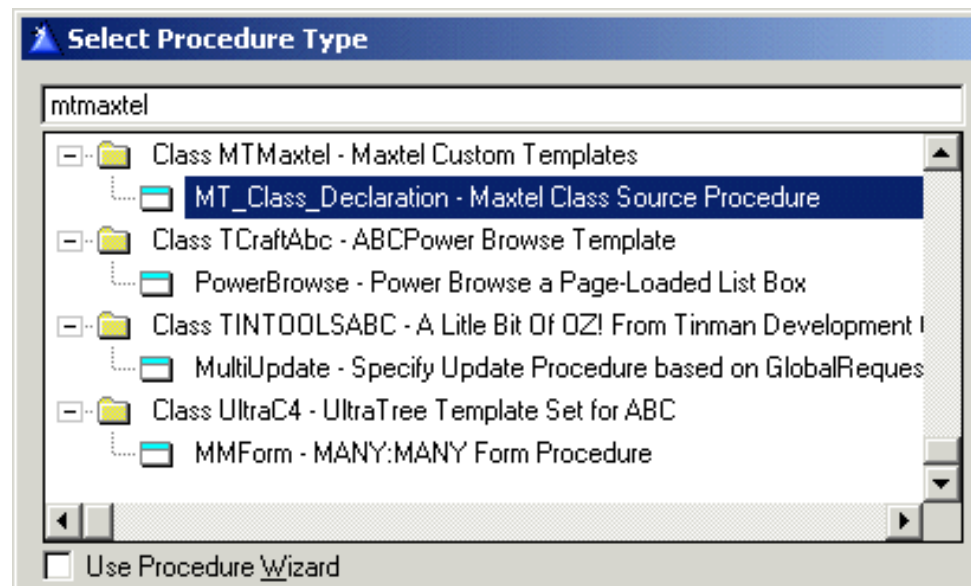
Select Procedure Type

mtmaxtel

Class MTMaxtel - Maxtel Custom Templates
MT_Class_Declaration - Maxtel Class Source Procedure
Class TCraftAbc - ABCPower Browse Template
PowerBrowse - Power Browse a Page-Loaded List Box
Class TINTOOLSABC - A Litle Bit Of OZ! From Tinman Development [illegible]
MultiUpdate - Specify Update Procedure based on GlobalReques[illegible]
Class UltraC4 - UltraTree Template Set for ABC
MMForm - MANY:MANY Form Procedure

Use Procedure Wizard